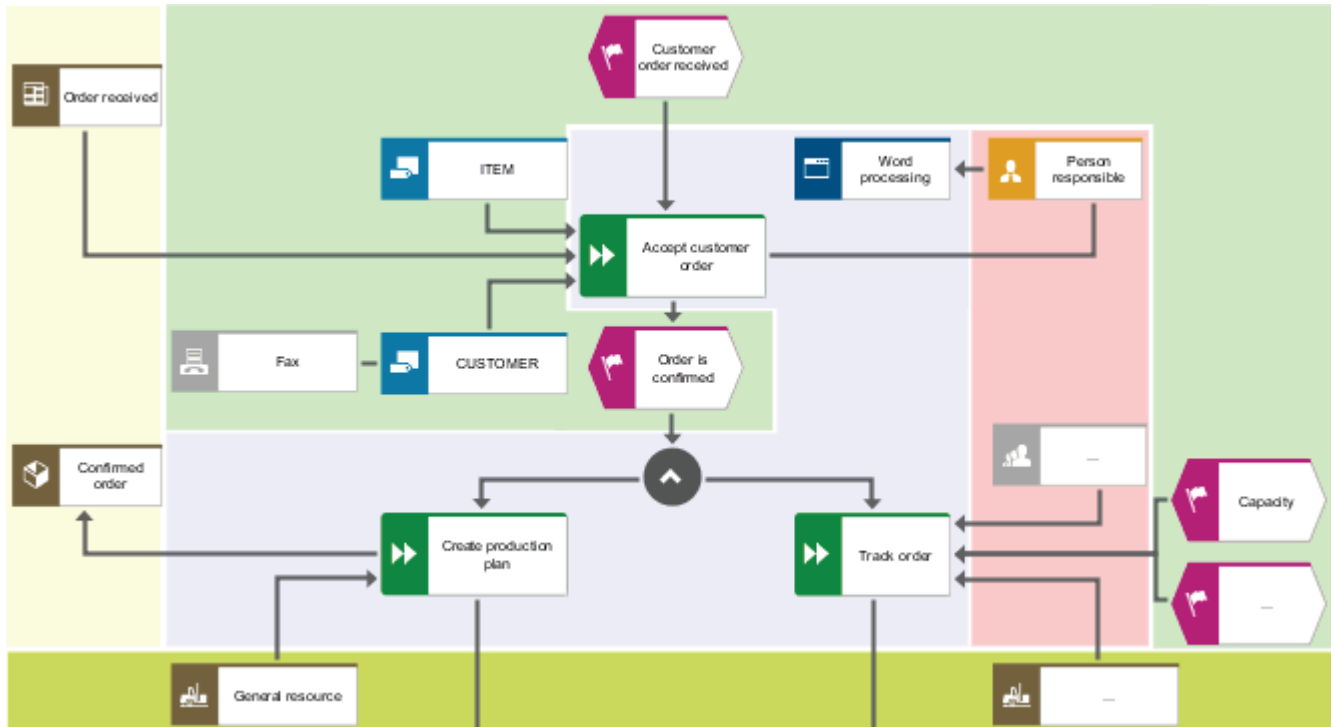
Customer order received

Order received

ITEM

Word processing

Person responsible

Accept customer order

Fax

CUSTOMER

Order is confirmed

...

Confirmed order

Capacity

Create production plan

Track order

...

General resource

...